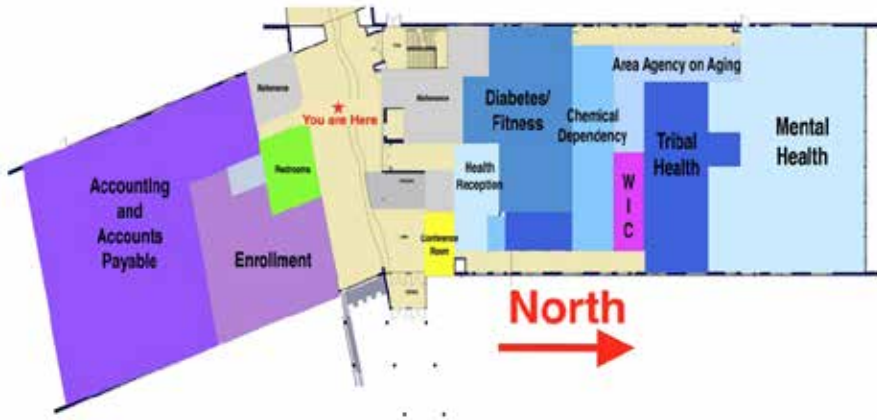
Reference

★
You are Here

Reference

Restrooms

Conference Room

Accounting and Accounts Payable

Enrollment

Diabetes/ Fitness

Health Reception

Chemical Dependency

Area Agency on Aging

W I C

Tribal Health

Mental Health

North